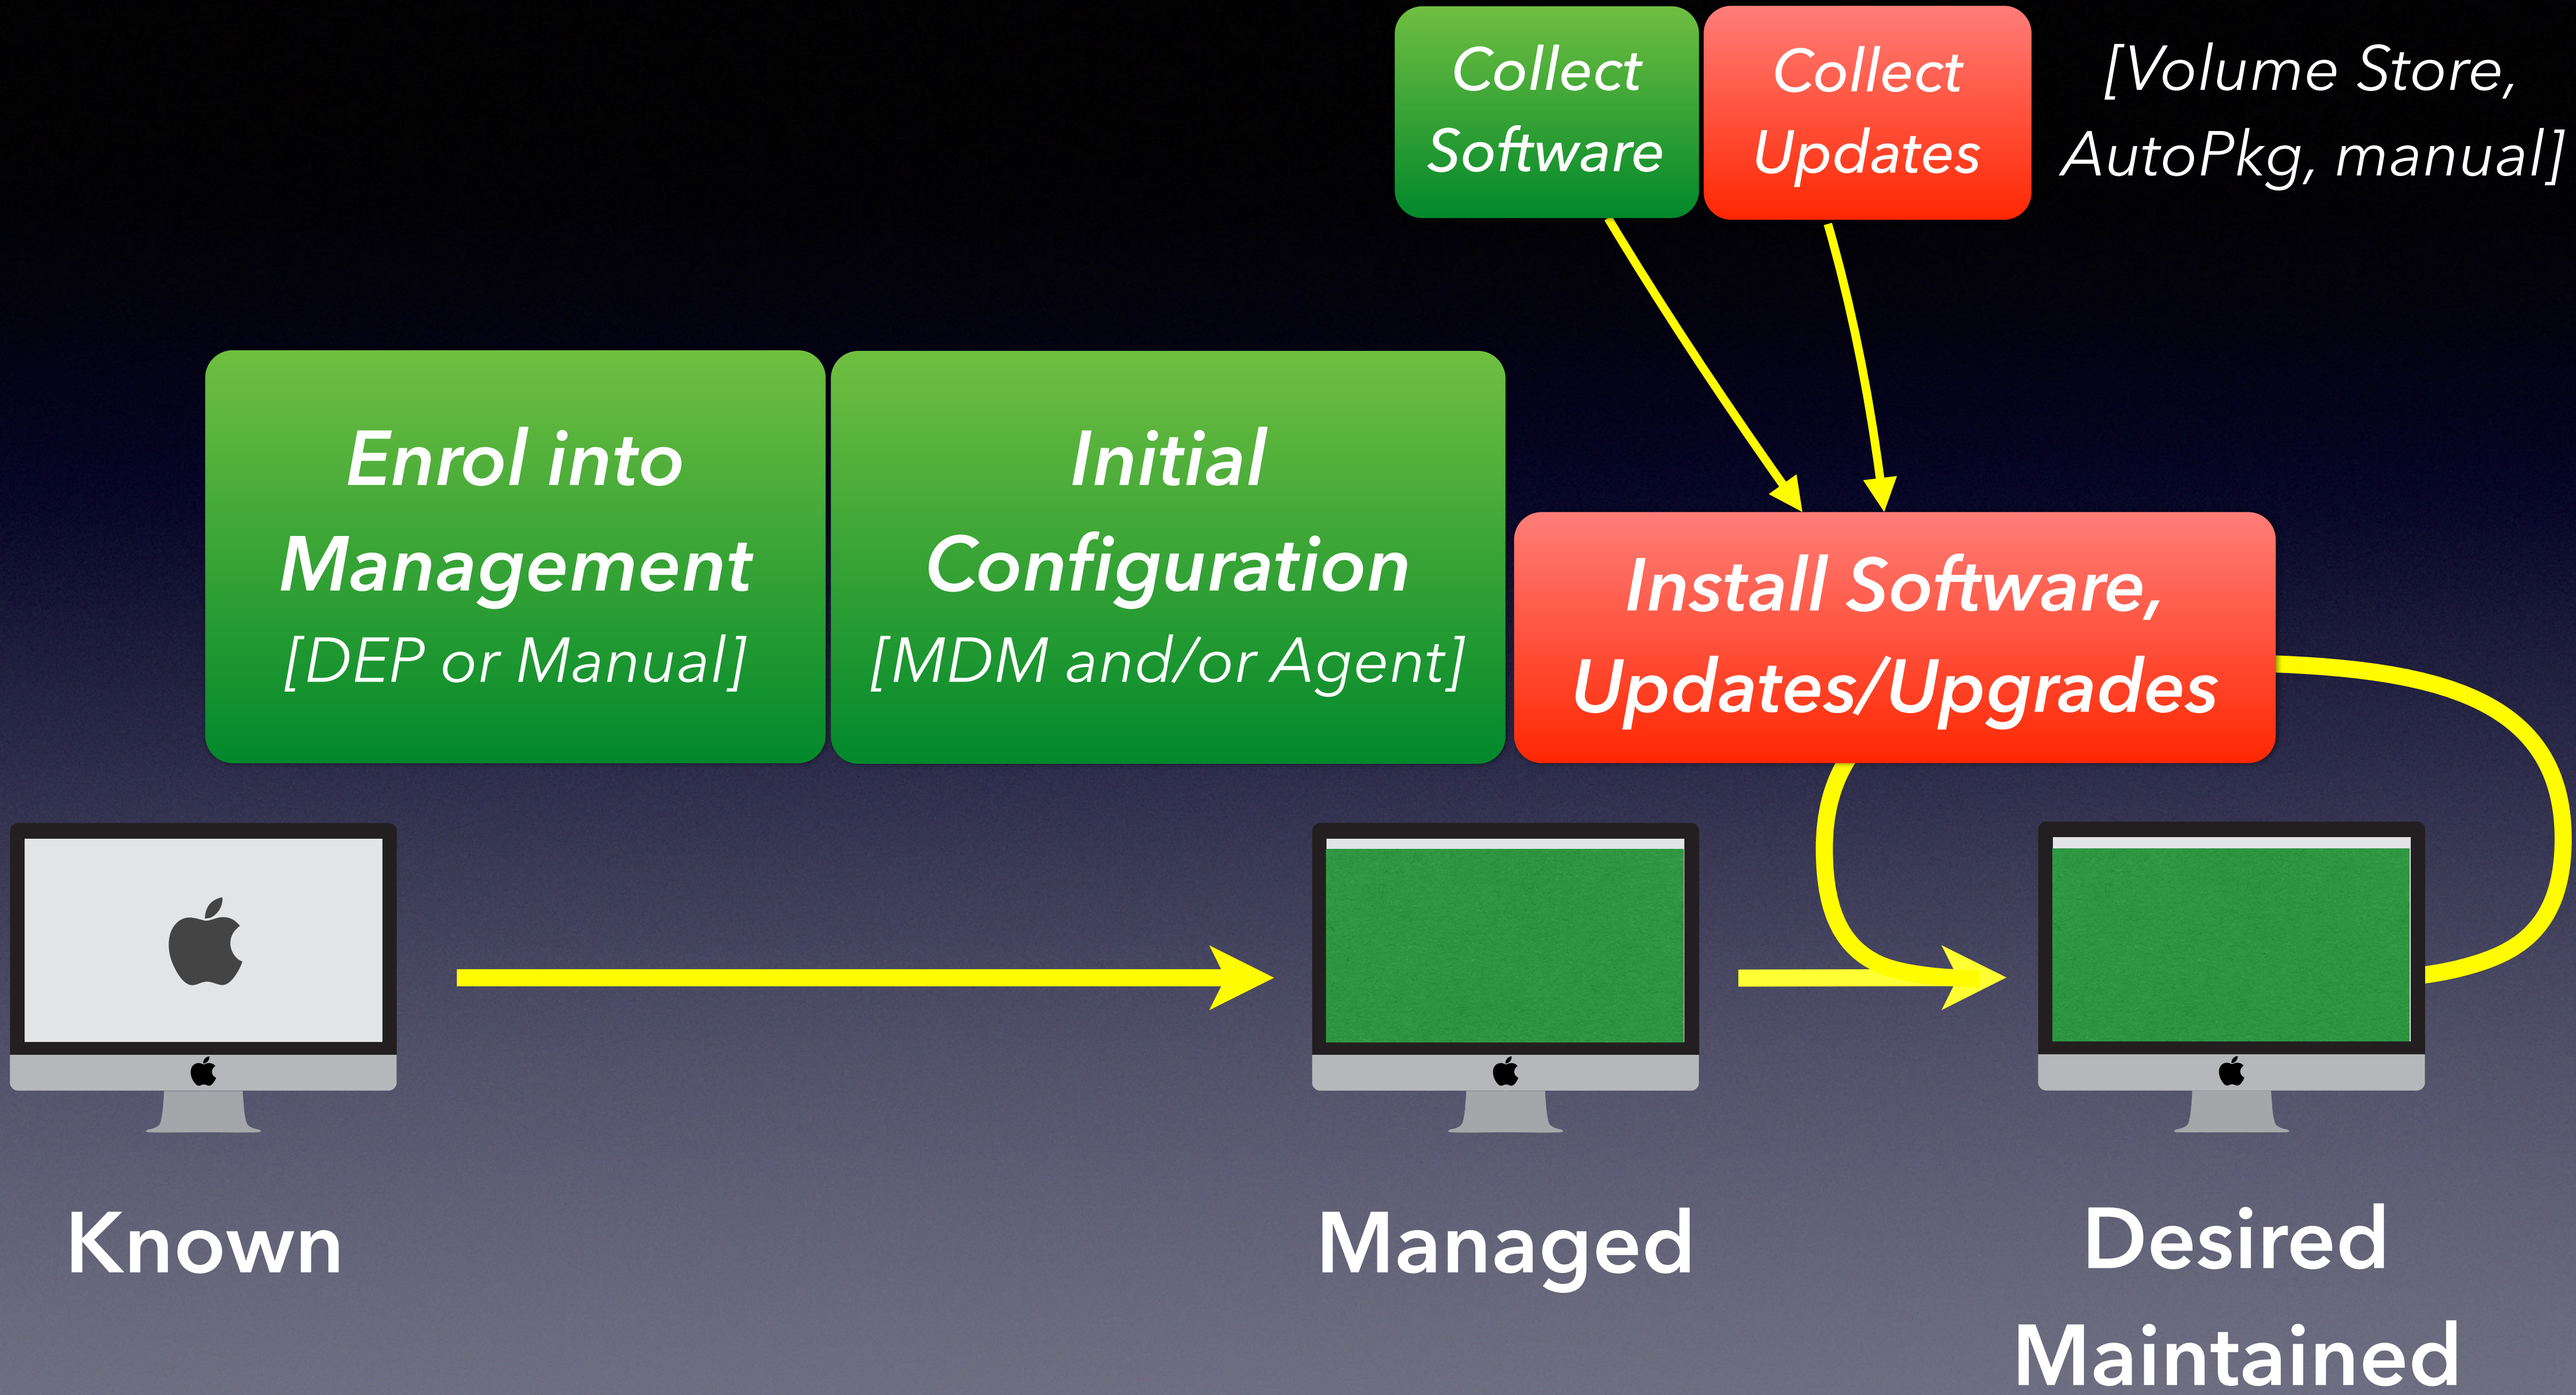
Collect Software

Collect Updates

[Volume Store, AutoPkg, manual]

Enrol into Management
[DEP or Manual]

Initial Configuration
[MDM and/or Agent]

Install Software, Updates/Upgrades

Known

Managed

Desired
Maintained